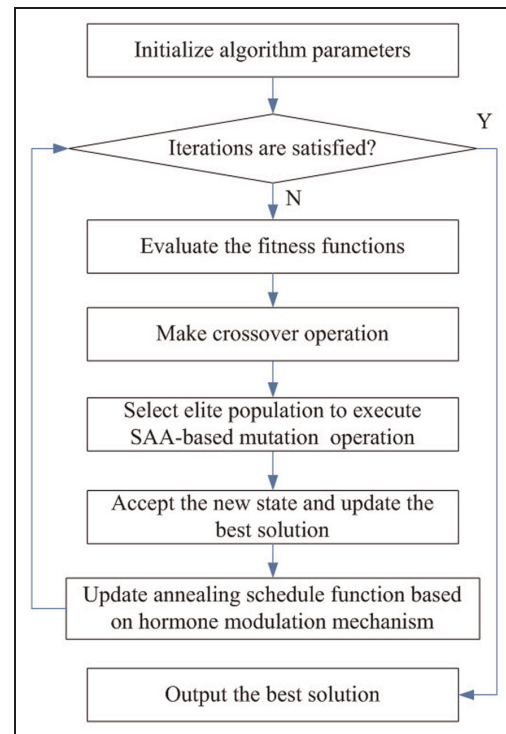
Initialize algorithm parameters

Iterations are satisfied?

Y

N

Evaluate the fitness functions

Make crossover operation

Select elite population to execute SAA-based mutation operation

Accept the new state and update the best solution

Update annealing schedule function based on hormone modulation mechanism

Output the best solution